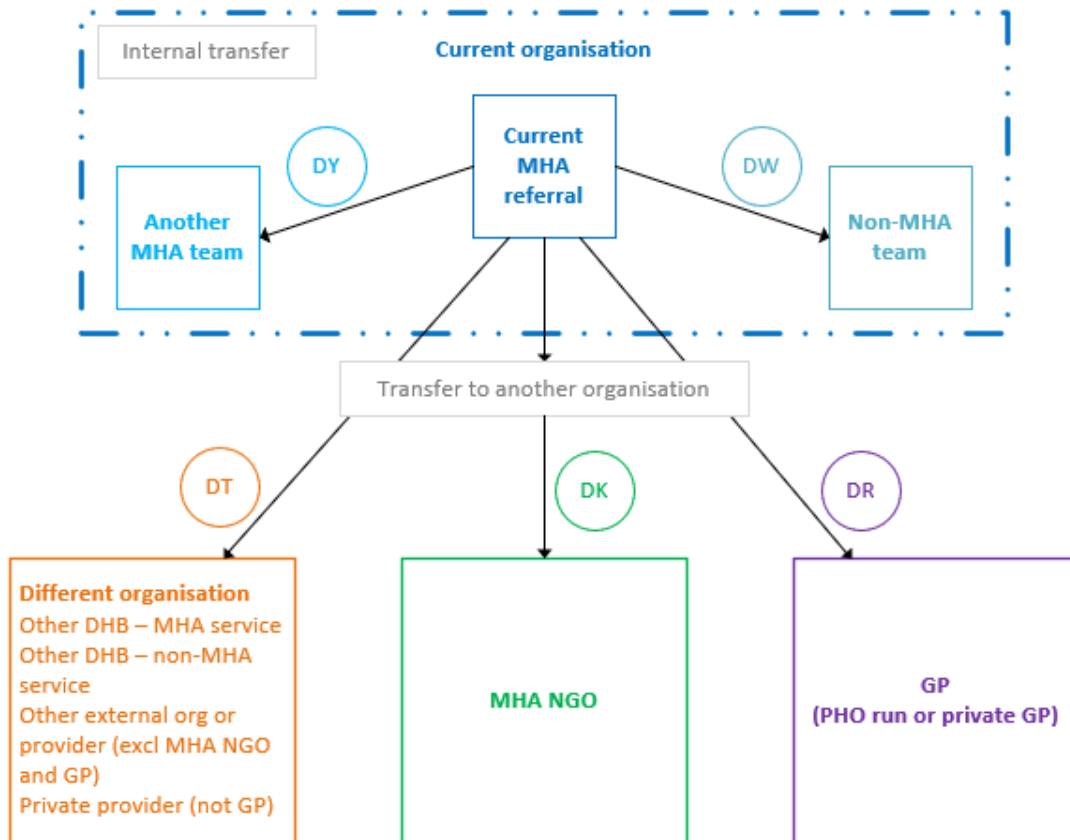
Internal transfer

Current organisation

Current MHA referral

DY

DW

Another MHA team

Non-MHA team

Transfer to another organisation

DT

DK

DR

Different organisation
Other DHB – MHA service
Other DHB – non-MHA service
Other external org or provider (excl MHA NGO and GP)
Private provider (not GP)

MHA NGO

GP
(PHO run or private GP)